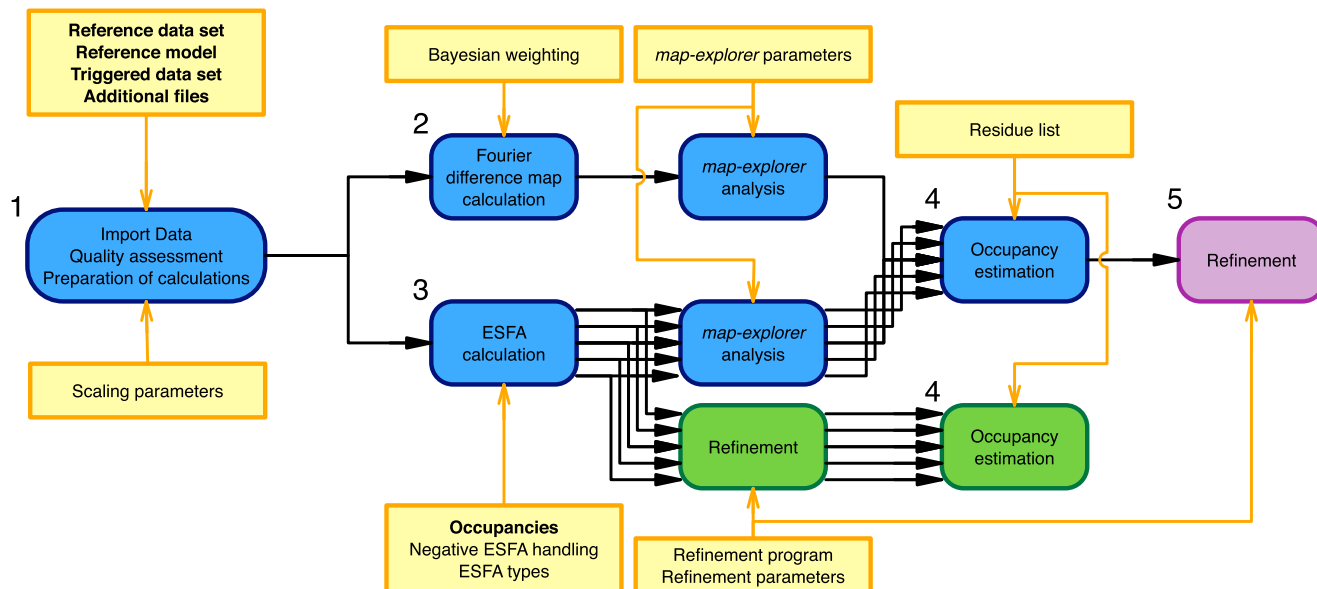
Reference data set
Reference model
Triggered data set
Additional files

Bayesian weighting

map-explorer parameters

Residue list

1

Import Data
Quality assessment
Preparation of calculations

Scaling parameters

2

Fourier difference map calculation

map-explorer analysis

3

ESFA calculation

map-explorer analysis

4

Occupancy estimation

5

Refinement

Refinement

4

Occupancy estimation

Occupancies
Negative ESFA handling
ESFA types

Refinement program
Refinement parameters